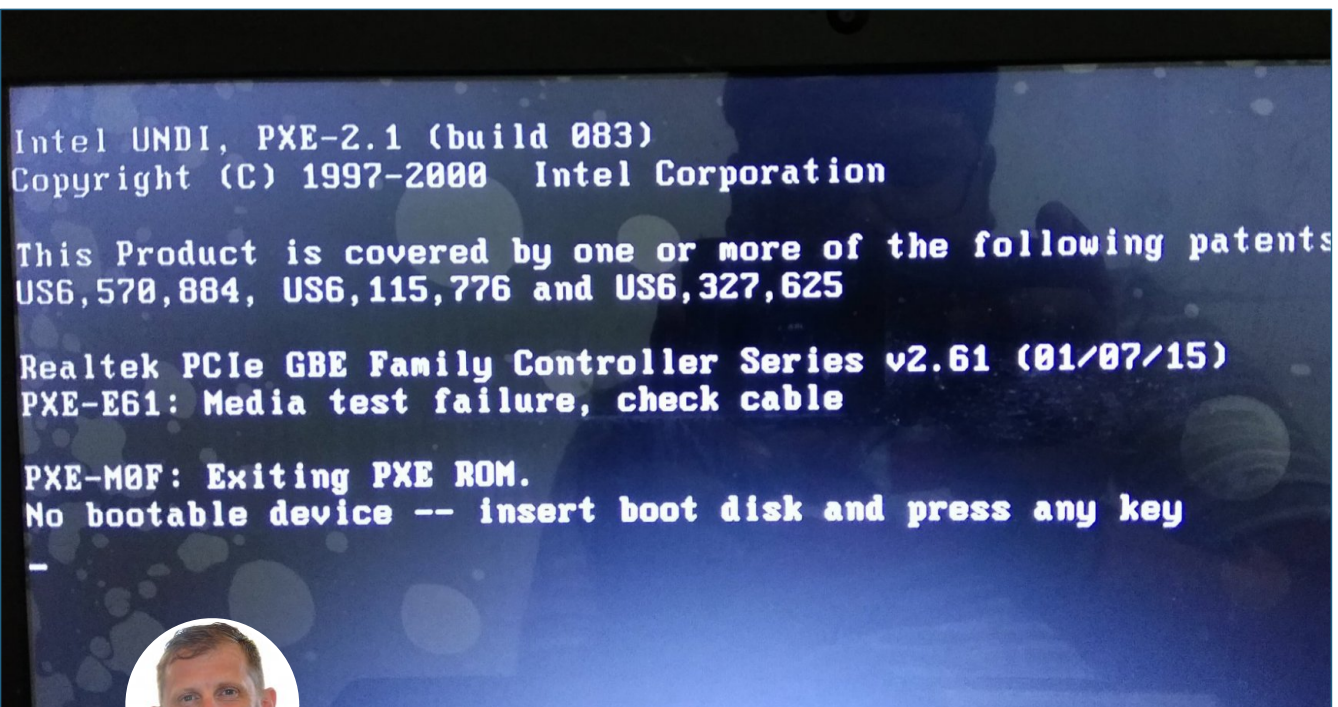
Intel UNDI, PXE-2.1 (build 083)
Copyright (C) 1997-2000 Intel Corporation

This Product is covered by one or more of the following patents
US6,570,884, US6,115,776 and US6,327,625

Realtek PCIe GBE Family Controller Series v2.61 (01/07/15)
PXE-E61: Media test failure, check cable

PXE-M0F: Exiting PXE ROM.
No bootable device -- insert boot disk and press any key
_